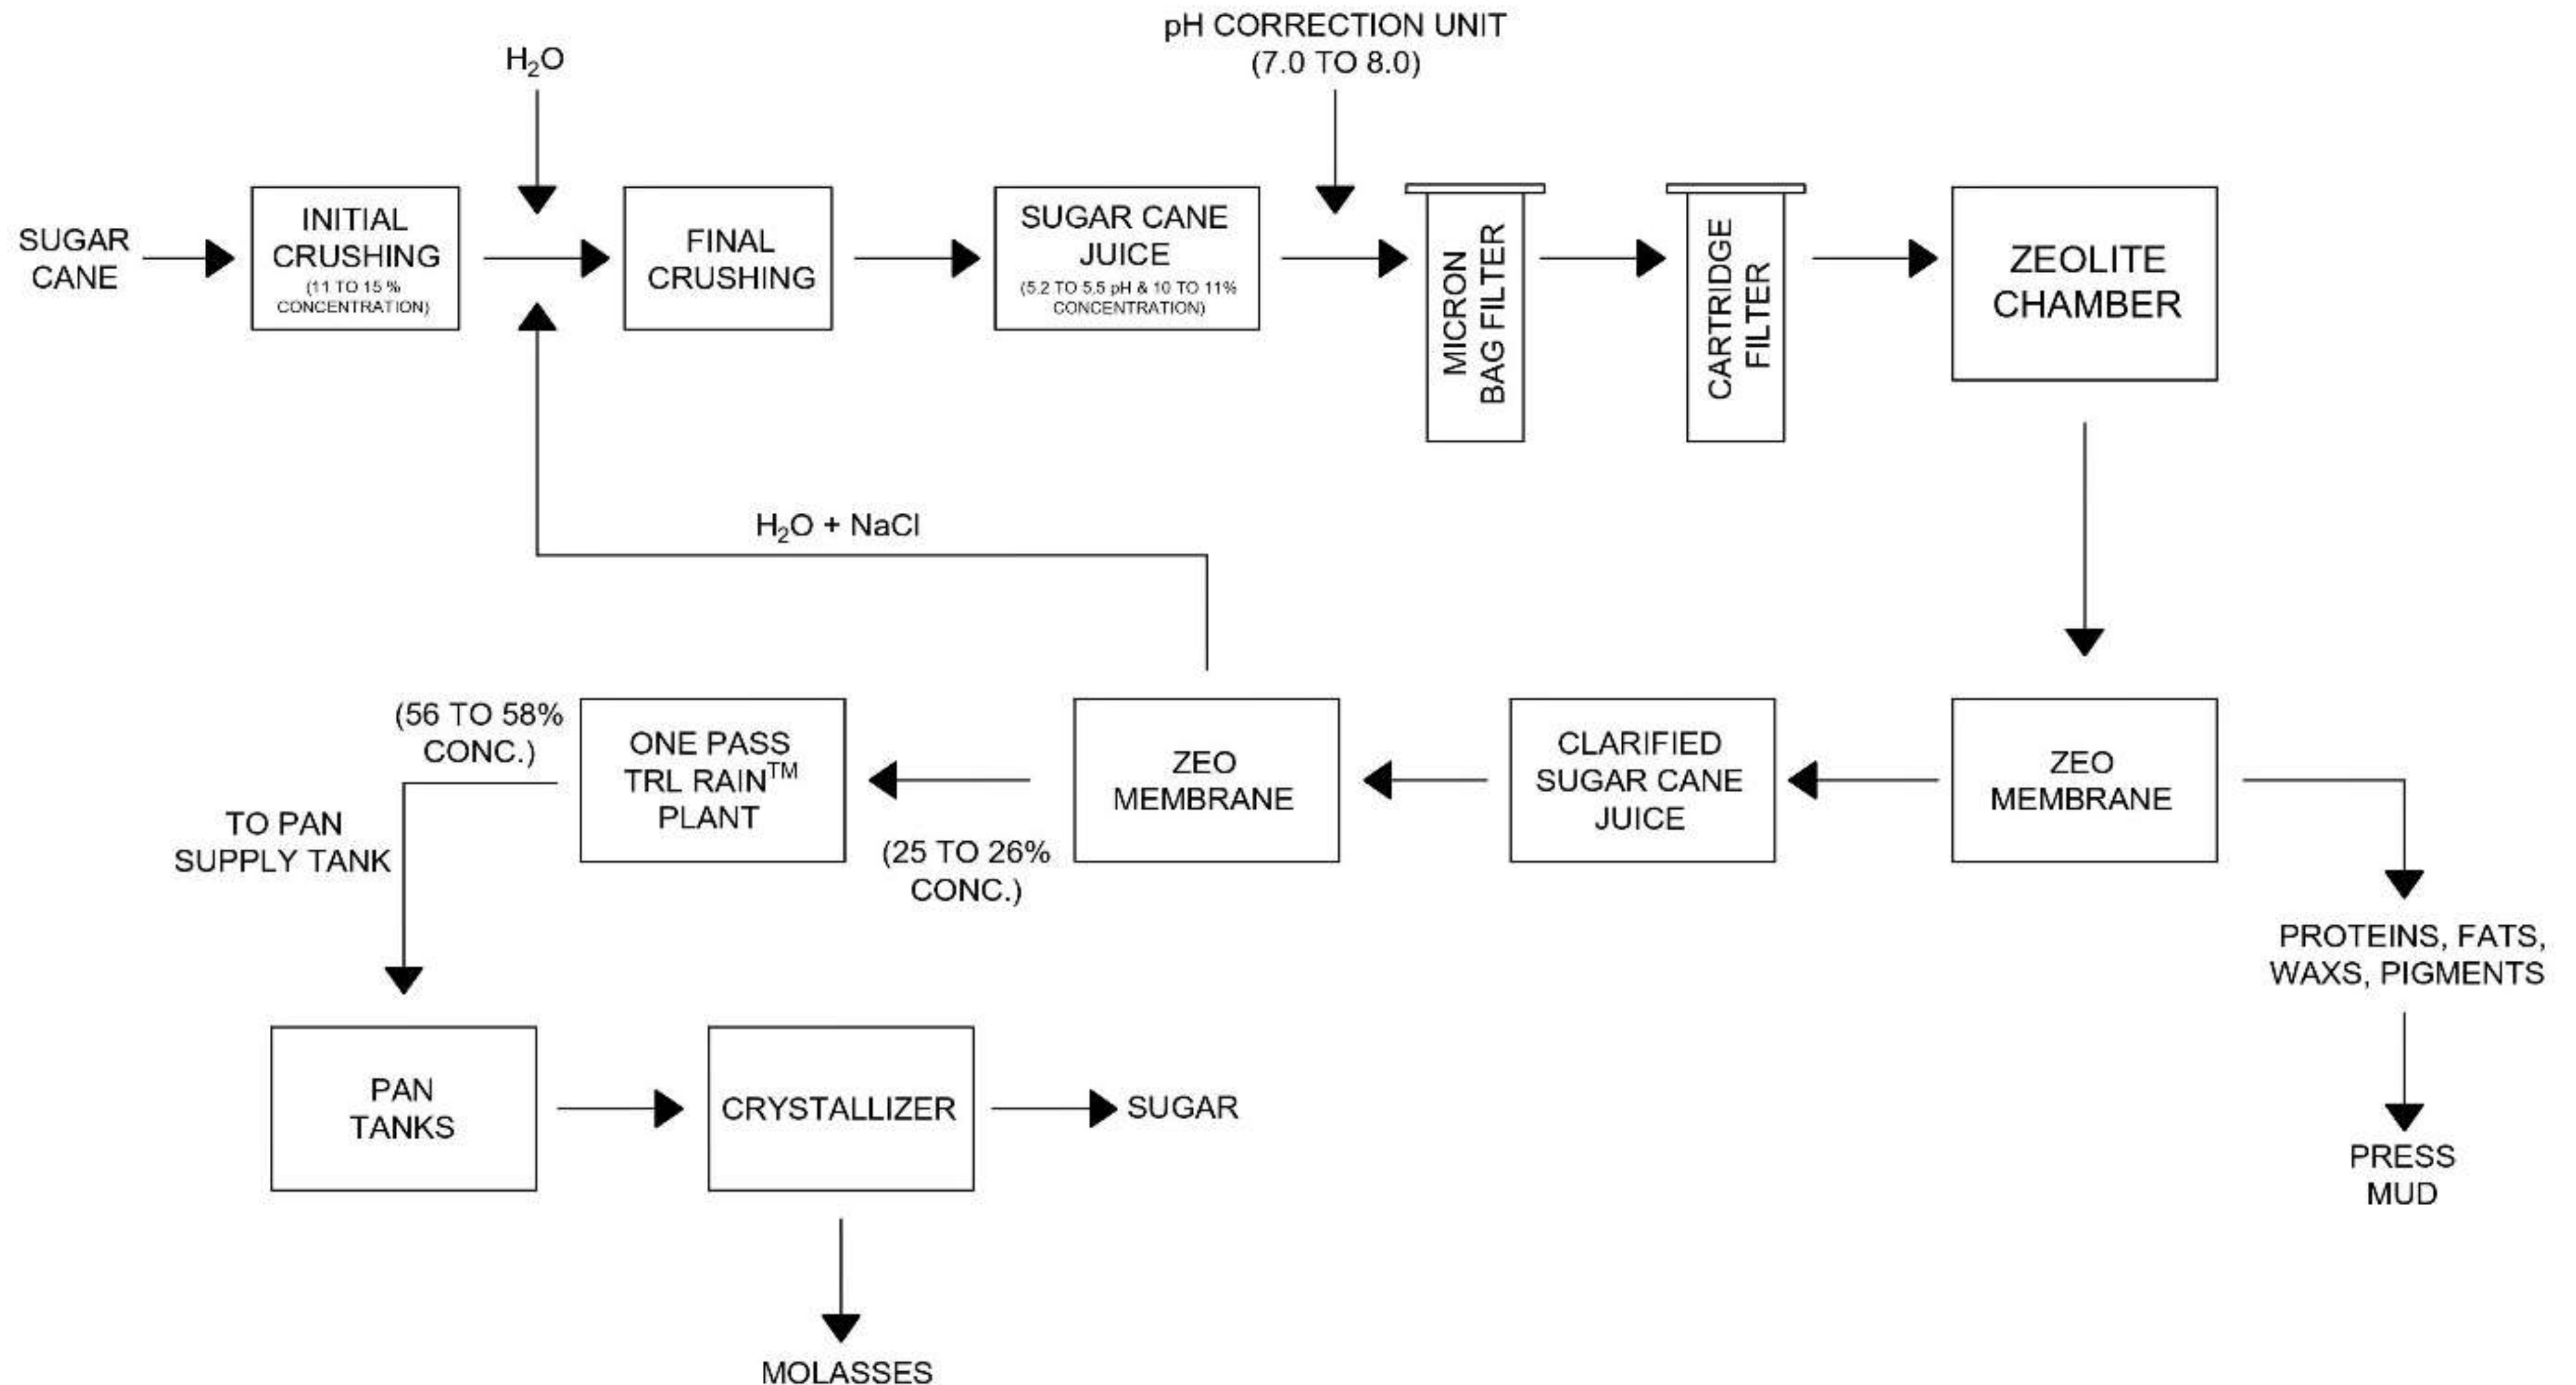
pH CORRECTION UNIT
(7.0 TO 8.0)

$H_2O$

SUGAR CANE

INITIAL CRUSHING
(11 TO 15 % CONCENTRATION)

FINAL CRUSHING

SUGAR CANE JUICE
(5.2 TO 5.5 pH & 10 TO 11% CONCENTRATION)

MICRON BAG FILTER

CARTRIDGE FILTER

ZEOLITE CHAMBER

$H_2O$ + NaCl

(56 TO 58% CONC.)

ONE PASS TRL RAIN$^{TM}$ PLANT

ZEO MEMBRANE

CLARIFIED SUGAR CANE JUICE

ZEO MEMBRANE

TO PAN SUPPLY TANK

(25 TO 26% CONC.)

PROTEINS, FATS, WAXS, PIGMENTS

PAN TANKS

CRYSTALLIZER

SUGAR

PRESS MUD

MOLASSES